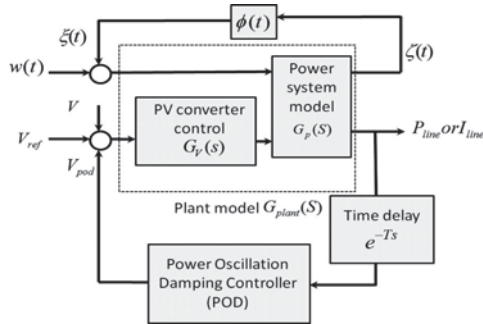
$\phi(t)$

$\xi(t)$

$w(t)$

$\zeta(t)$

Power system model $G_p(S)$

$V$

$V_{ref}$

$V_{pod}$

PV converter control $G_V(s)$

$P_{line} or I_{line}$

Plant model $G_{plant}(S)$

Time delay $e^{-Ts}$

Power Oscillation Damping Controller (POD)